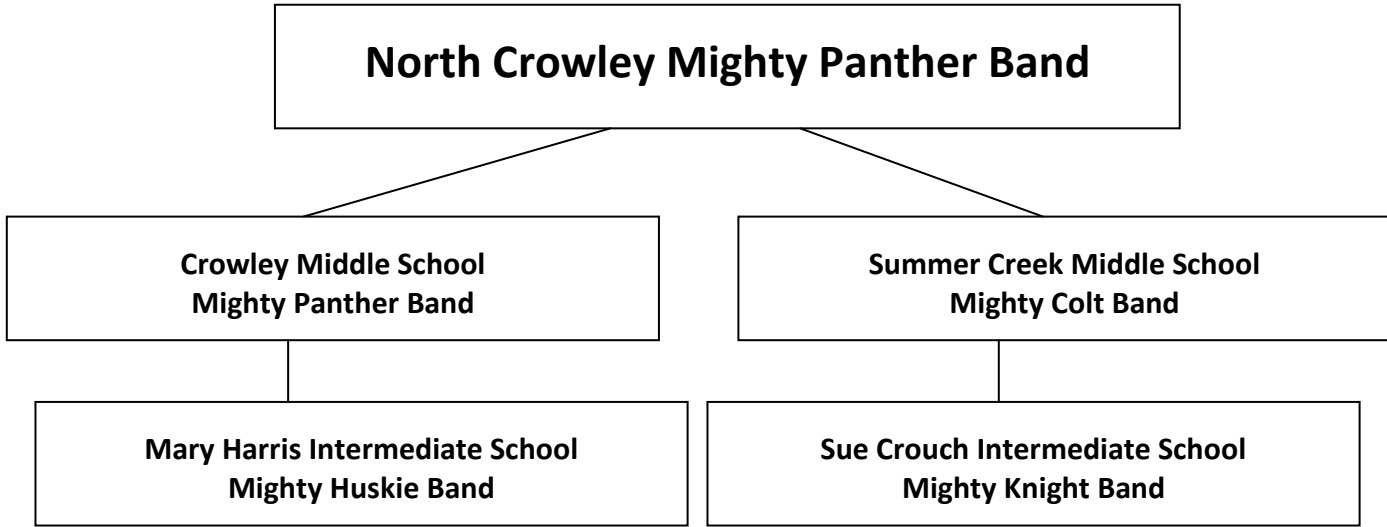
North Crowley Mighty Panther Band

Crowley Middle School
Mighty Panther Band

Summer Creek Middle School
Mighty Colt Band

Mary Harris Intermediate School
Mighty Huskie Band

Sue Crouch Intermediate School
Mighty Knight Band